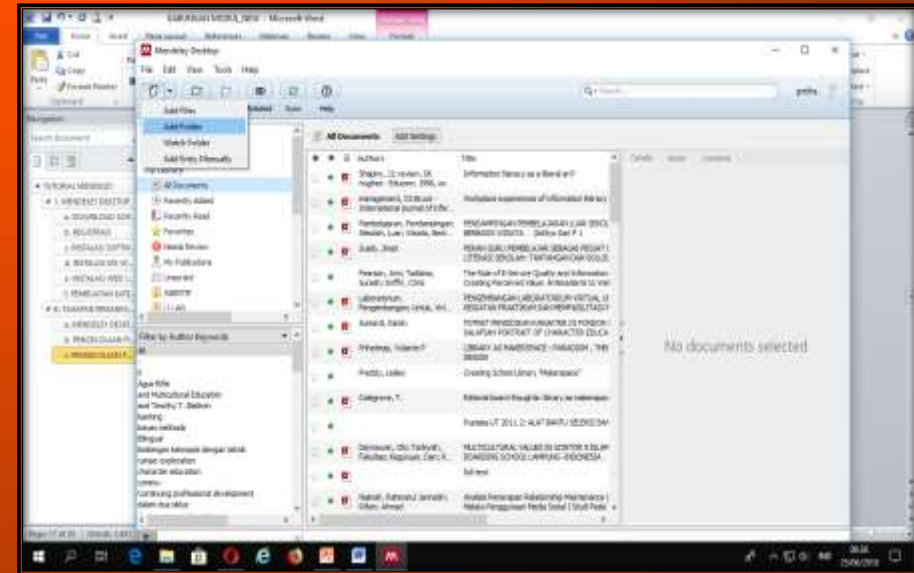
Mendeley Desktop

File Edit View Tools Help

Add Files
Add Folder
Watch Folder
Add Entry Manually

All Documents
Recently Added
Recently Read
Favorites
Needs Review
My Publications
Unsorted

Filter by Author Keywords

All Documents  Edit Settings

Authors  Title

Details  Notes  Contents

No documents selected

Agus Rifai
and Multicultural Education
and Timothy T. Baldwin
banking
bimbingan
bilingual
career exploration
character education
comics
continuing professional development

Pratiwi, Lestari  Creating School Library "Makerspace"

Full text